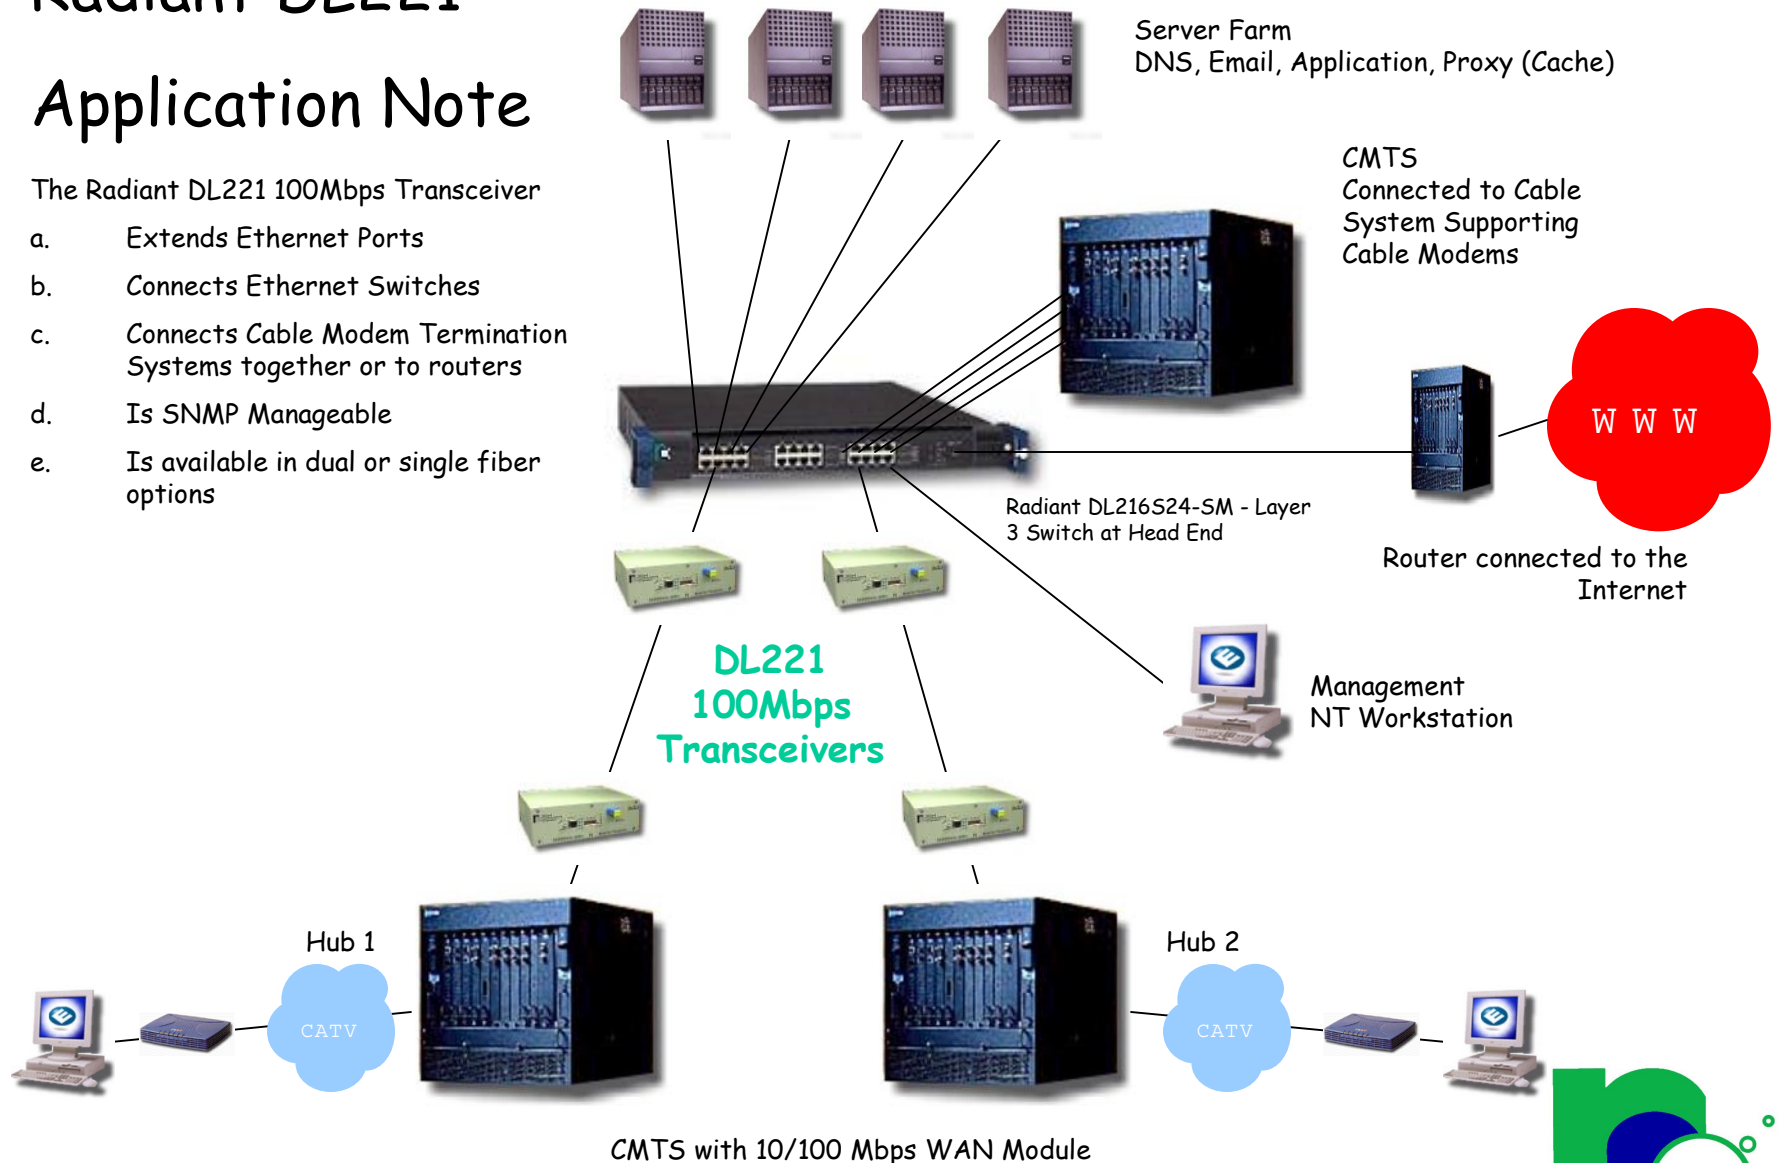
Radiant DL221

Application Note

The Radiant DL221 100Mbps Transceiver

a. Extends Ethernet Ports

b. Connects Ethernet Switches

c. Connects Cable Modem Termination Systems together or to routers

d. Is SNMP Manageable

e. Is available in dual or single fiber options

Server Farm
DNS, Email, Application, Proxy (Cache)

CMTS
Connected to Cable System Supporting Cable Modems

W W W

Radiant DL216S24-SM - Layer 3 Switch at Head End

Router connected to the Internet

DL221
100Mbps
Transceivers

Management
NT Workstation

Hub 1

CATV

Hub 2

CATV

CMTS with 10/100 Mbps WAN Module